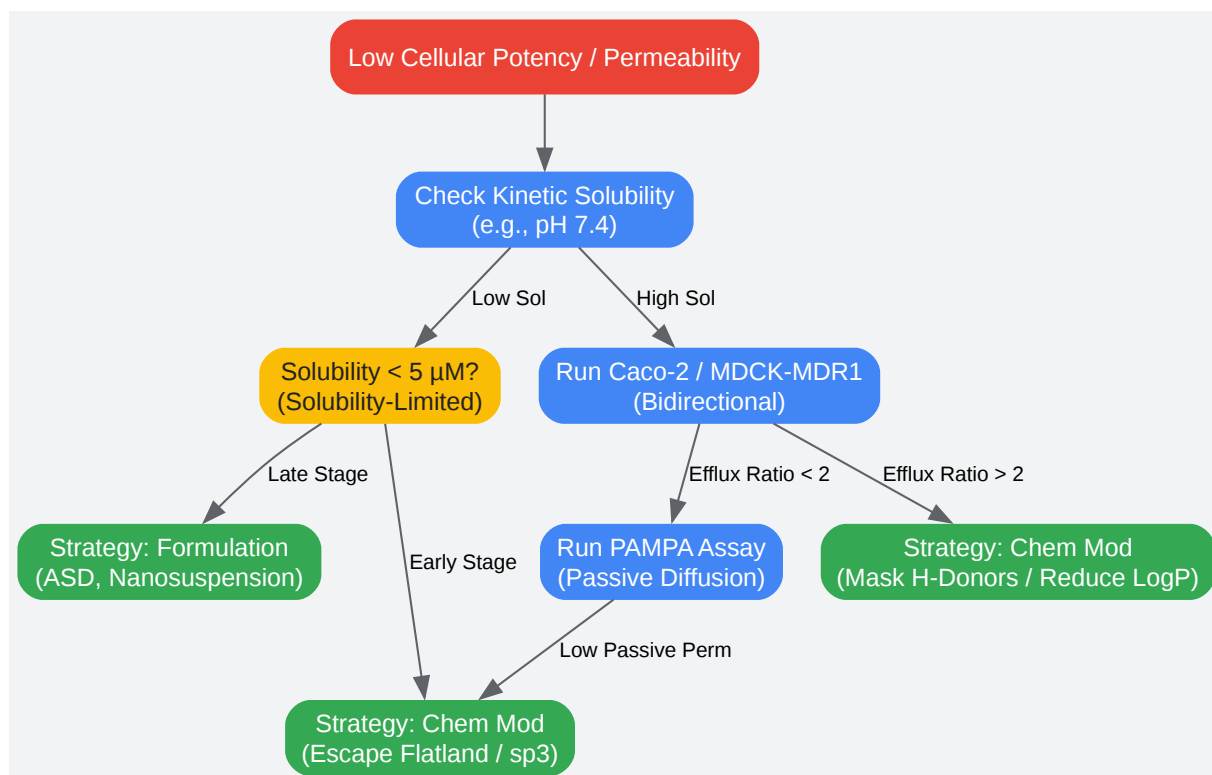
Low Cellular Potency / Permeability

Check Kinetic Solubility
(e.g., pH 7.4)

Low Sol

High Sol

Solubility < 5 µM?
(Solubility-Limited)

Run Caco-2 / MDCK-MDR1
(Bidirectional)

Late Stage

Efflux Ratio < 2

Efflux Ratio > 2

Strategy: Formulation
(ASD, Nanosuspension)

Early Stage

Run PAMPA Assay
(Passive Diffusion)

Strategy: Chem Mod
(Mask H-Donors / Reduce LogP)

Low Passive Perm

Strategy: Chem Mod
(Escape Flatland / sp3)